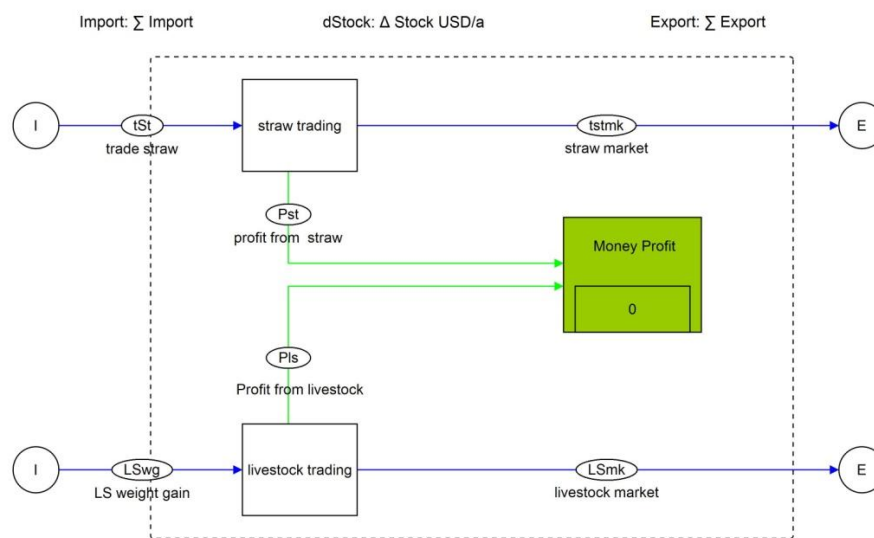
Import: ∑ Import

dStock: Δ Stock USD/a

Export: ∑ Export

I

tSt
trade straw

straw trading

tstmk
straw market

E

Pst
profit from straw

Money Profit

0

Pls
Profit from livestock

I

LSwg
LS weight gain

livestock trading

LSmk
livestock market

E